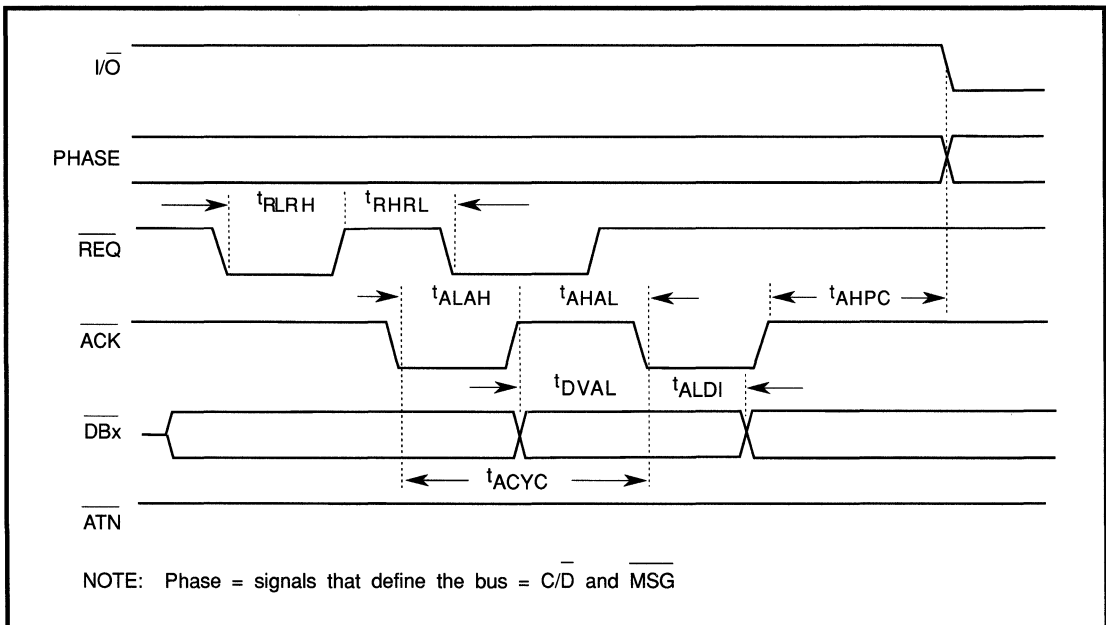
$I/\overline{O}$

PHASE

$t_{RLRH}$ $t_{RHRL}$

$\overline{REQ}$

$t_{ALAH}$ $t_{AHAL}$ $t_{AHPC}$

$\overline{ACK}$

$t_{DVAL}$ $t_{ALDI}$

$\overline{DBx}$

$t_{ACYC}$

$\overline{ATN}$

NOTE: Phase = signals that define the bus = $C/\overline{D}$ and $\overline{MSG}$